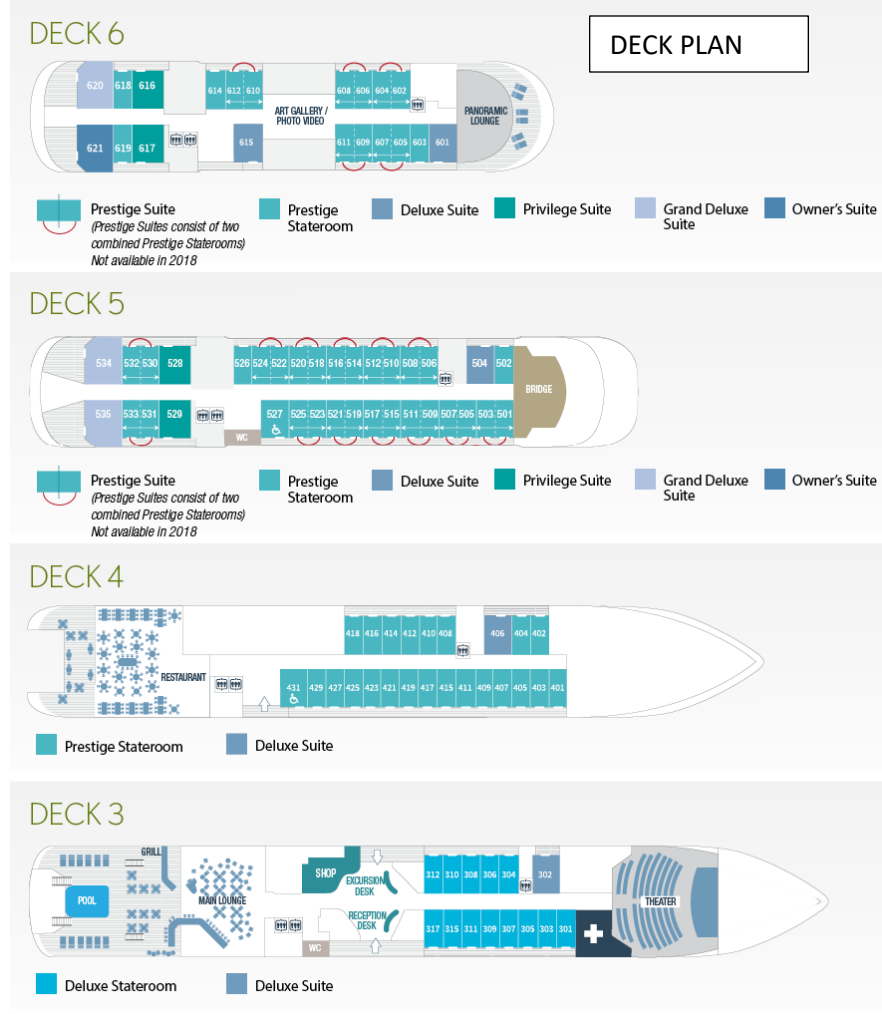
DECK 6

DECK PLAN

620 618 616 614 612 610 ART GALLERY / PHOTO VIDEO 608 606 604 602 PANORAMIC LOUNGE

621 619 617 615 611 609 607 605 603 601

Prestige Suite (Prestige Suites consist of two combined Prestige Staterooms) Not available in 2018

Prestige Stateroom

Deluxe Suite

Privilege Suite

Grand Deluxe Suite

Owner's Suite

DECK 5

534 532 530 528 526 524 522 520 518 516 514 512 510 508 506 504 502 BRIDGE

535 533 531 529 WC 527 525 523 521 519 517 515 511 509 507 505 503 501

Prestige Suite (Prestige Suites consist of two combined Prestige Staterooms) Not available in 2018

Prestige Stateroom

Deluxe Suite

Privilege Suite

Grand Deluxe Suite

Owner's Suite

DECK 4

418 416 414 412 410 408 406 404 402

RESTAURANT

431 429 427 425 423 421 419 417 415 411 409 407 405 403 401

Prestige Stateroom

Deluxe Suite

DECK 3

GRILL

POOL

MAIN LOUNGE

SHOP

EXCURSION DESK

RECEPTION DESK

WC

312 310 308 306 304 302

317 315 311 309 307 305 303 301

THEATER

Deluxe Stateroom

Deluxe Suite